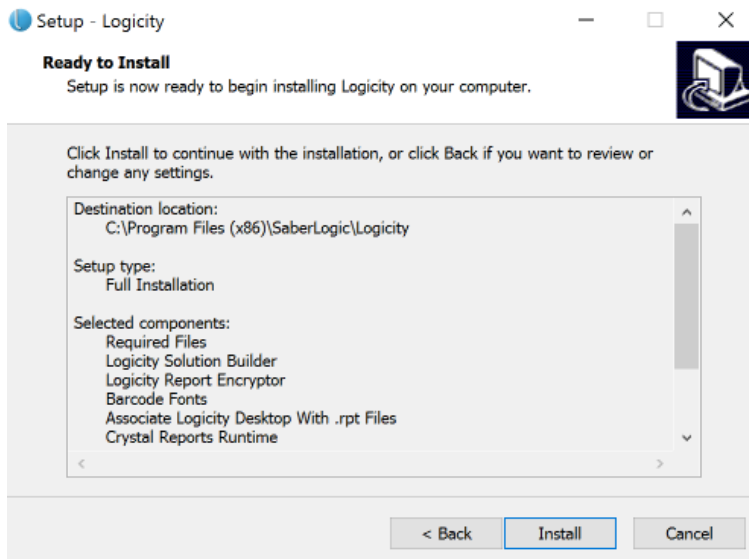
Setup - Logicity

Ready to Install

Setup is now ready to begin installing Logicity on your computer.

Click Install to continue with the installation, or click Back if you want to review or change any settings.

Destination location:
C:\Program Files (x86)\SaberLogic\Logicity

Setup type:
Full Installation

Selected components:
Required Files
Logicity Solution Builder
Logicity Report Encryptor
Barcode Fonts
Associate Logicity Desktop With .rpt Files
Crystal Reports Runtime

< Back
Install
Cancel